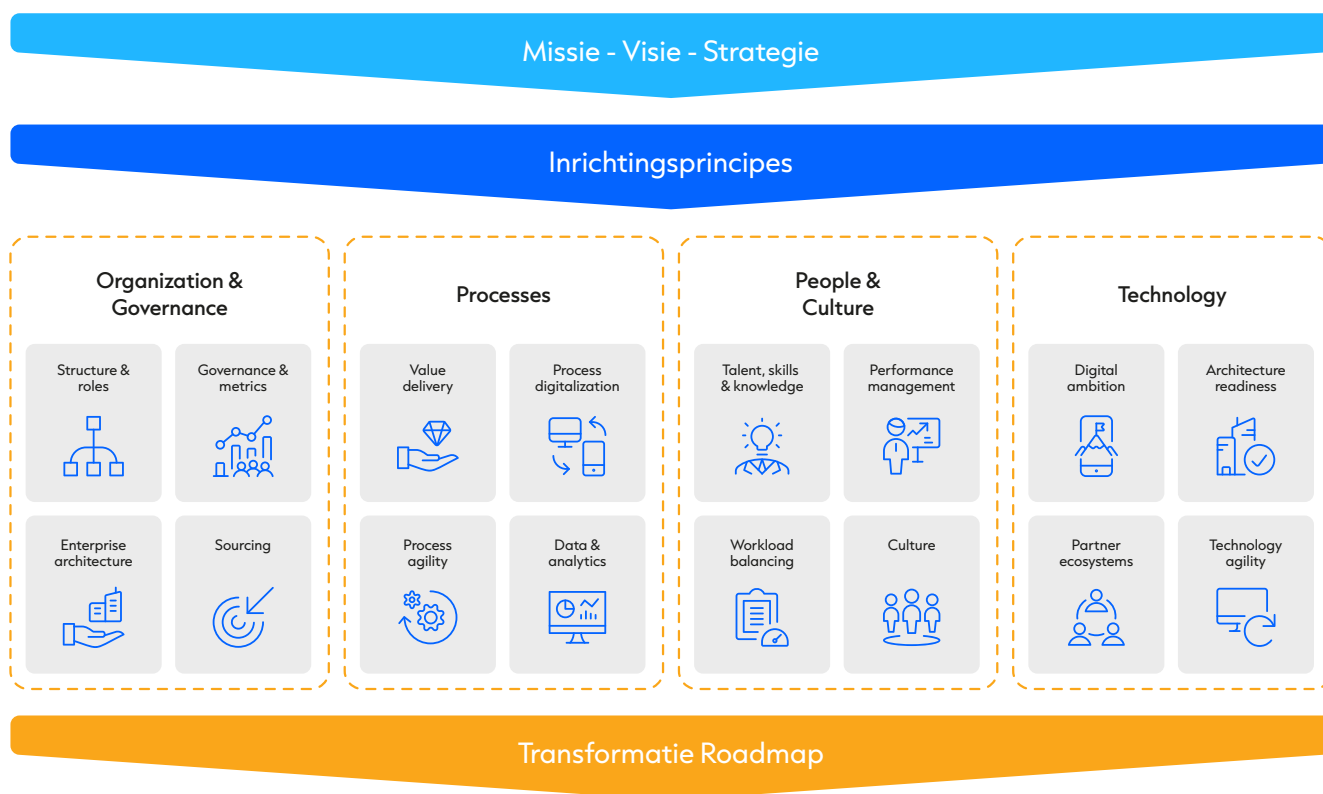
Missie - Visie - Strategie

Inrichtingsprincipes

Organization & Governance

Structure & roles

Governance & metrics

Enterprise architecture

Sourcing

Processes

Value delivery

Process digitalization

Process agility

Data & analytics

People & Culture

Talent, skills & knowledge

Performance management

Workload balancing

Culture

Technology

Digital ambition

Architecture readiness

Partner ecosystems

Technology agility

Transformatie Roadmap